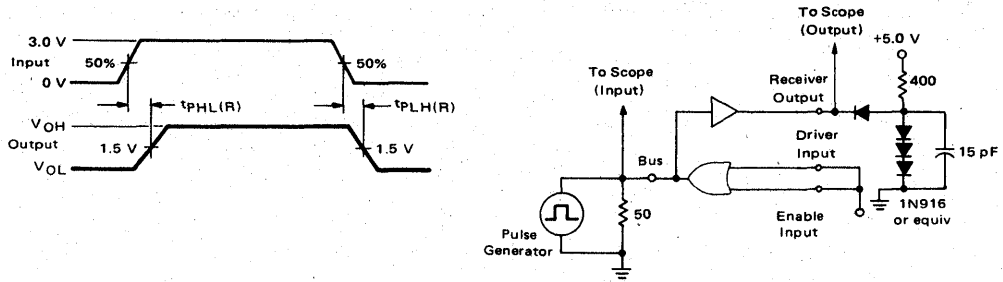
3.0 V
Input
0 V
50%
50%
$t_{PHL(R)}$
$t_{PLH(R)}$
$V_{OH}$
Output
1.5 V
1.5 V
$V_{OL}$

To Scope
(Output)
+5.0 V
To Scope
(Input)
Receiver
Output
400
Driver
Input
Bus
15 pF
1N916
or equiv
Enable
Input
50
Pulse
Generator